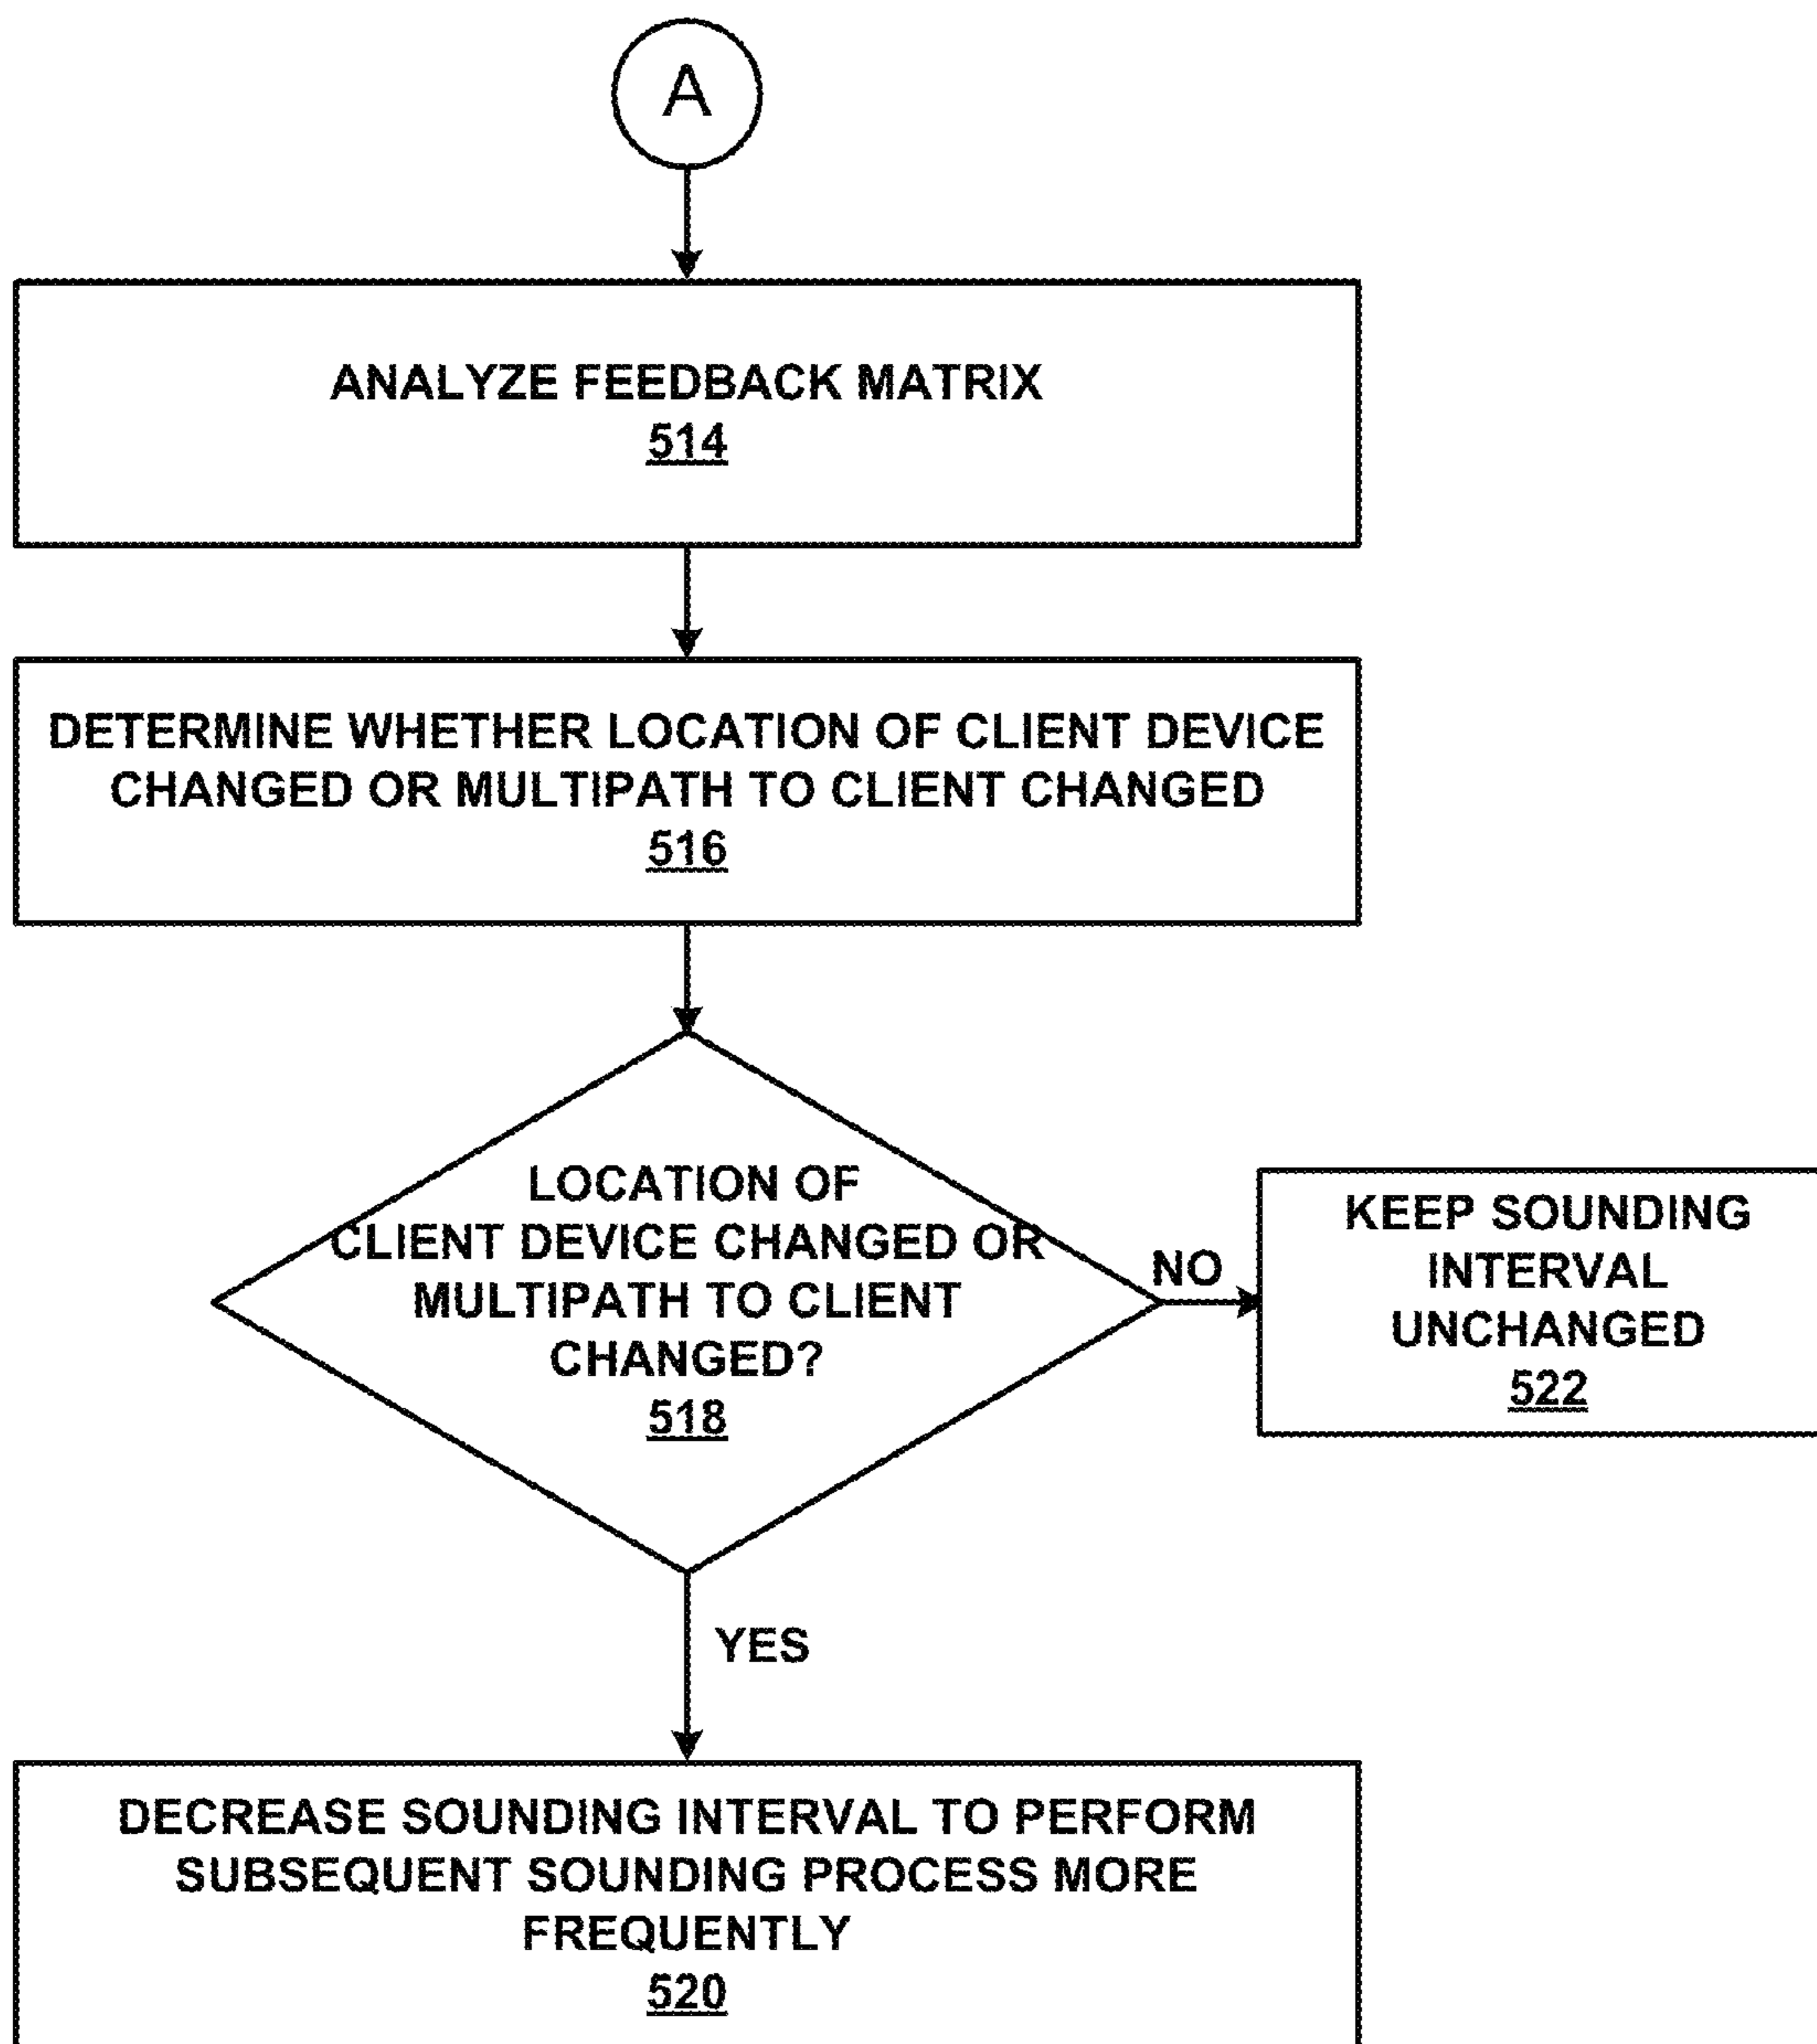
A

ANALYZE FEEDBACK MATRIX
514

DETERMINE WHETHER LOCATION OF CLIENT DEVICE CHANGED OR MULTIPATH TO CLIENT CHANGED
516

LOCATION OF CLIENT DEVICE CHANGED OR MULTIPATH TO CLIENT CHANGED?
518

NO

KEEP SOUNDING INTERVAL UNCHANGED
522

YES

DECREASE SOUNDING INTERVAL TO PERFORM SUBSEQUENT SOUNDING PROCESS MORE FREQUENTLY
520